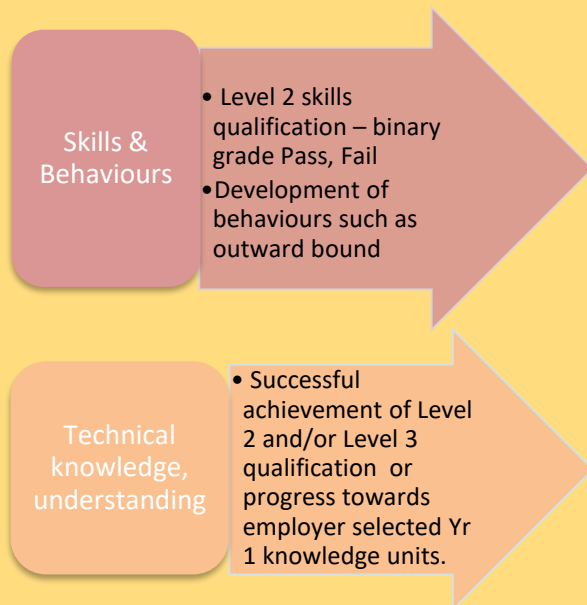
Skills & Behaviours

• Level 2 skills qualification – binary grade Pass, Fail
• Development of behaviours such as outward bound

Technical knowledge, understanding

• Successful achievement of Level 2 and/or Level 3 qualification or progress towards employer selected Yr 1 knowledge units.